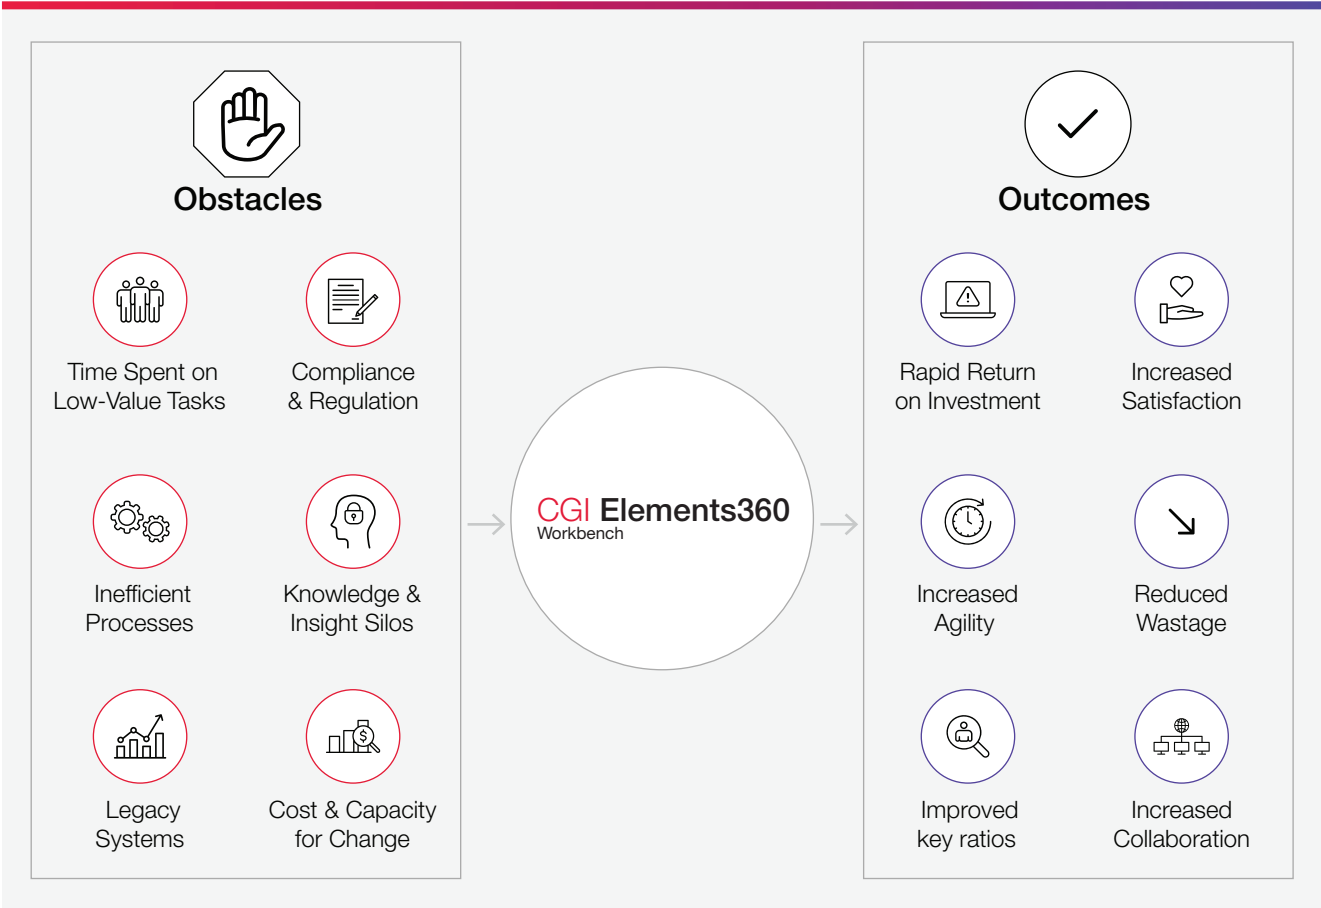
Obstacles

Time Spent on Low-Value Tasks

Compliance & Regulation

Inefficient Processes

Knowledge & Insight Silos

Legacy Systems

Cost & Capacity for Change

CGI Elements360
Workbench

Outcomes

Rapid Return on Investment

Increased Satisfaction

Increased Agility

Reduced Wastage

Improved key ratios

Increased Collaboration